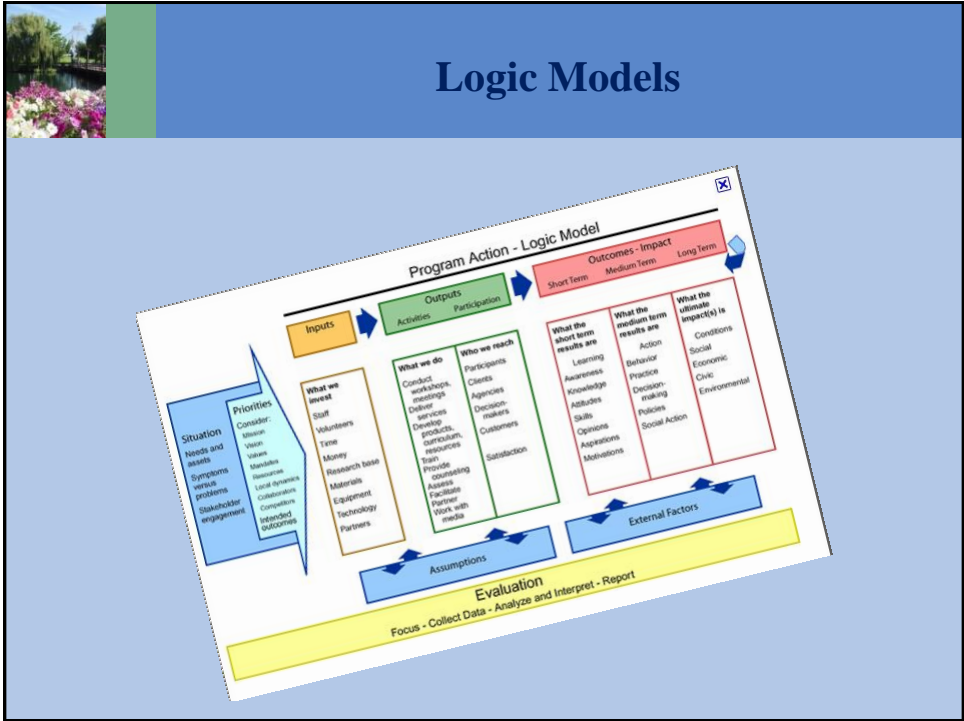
Logic Models

Program Action - Logic Model

Situation
Needs and assets
Symptoms versus problems
Stakeholder engagement

Priorities
Consider:
Mission
Vision
Values
Mandates
Resources
Local dynamics
Collaborators
Competitors
Intended outcomes

Inputs

What we invest
Staff
Volunteers
Time
Money
Research base
Materials
Equipment
Technology
Partners

Outputs
Activities Participation

What we do
Conduct workshops, meetings
Deliver services
Develop products, curriculum, resources
Train
Provide counseling
Assess
Facilitate
Partner
Work with media

Who we reach
Participants
Clients
Agencies
Decision-makers
Customers

Satisfaction

Outcomes - Impact
Short Term Medium Term Long Term

What the short term results are
Learning
Awareness
Knowledge
Attitudes
Skills
Opinions
Aspirations
Motivations

What the medium term results are
Action
Behavior
Practice
Decision-making
Policies
Social Action

What the ultimate impact(s) is
Conditions
Social
Economic
Civic
Environmental

Assumptions

External Factors

Evaluation
Focus - Collect Data - Analyze and Interpret - Report